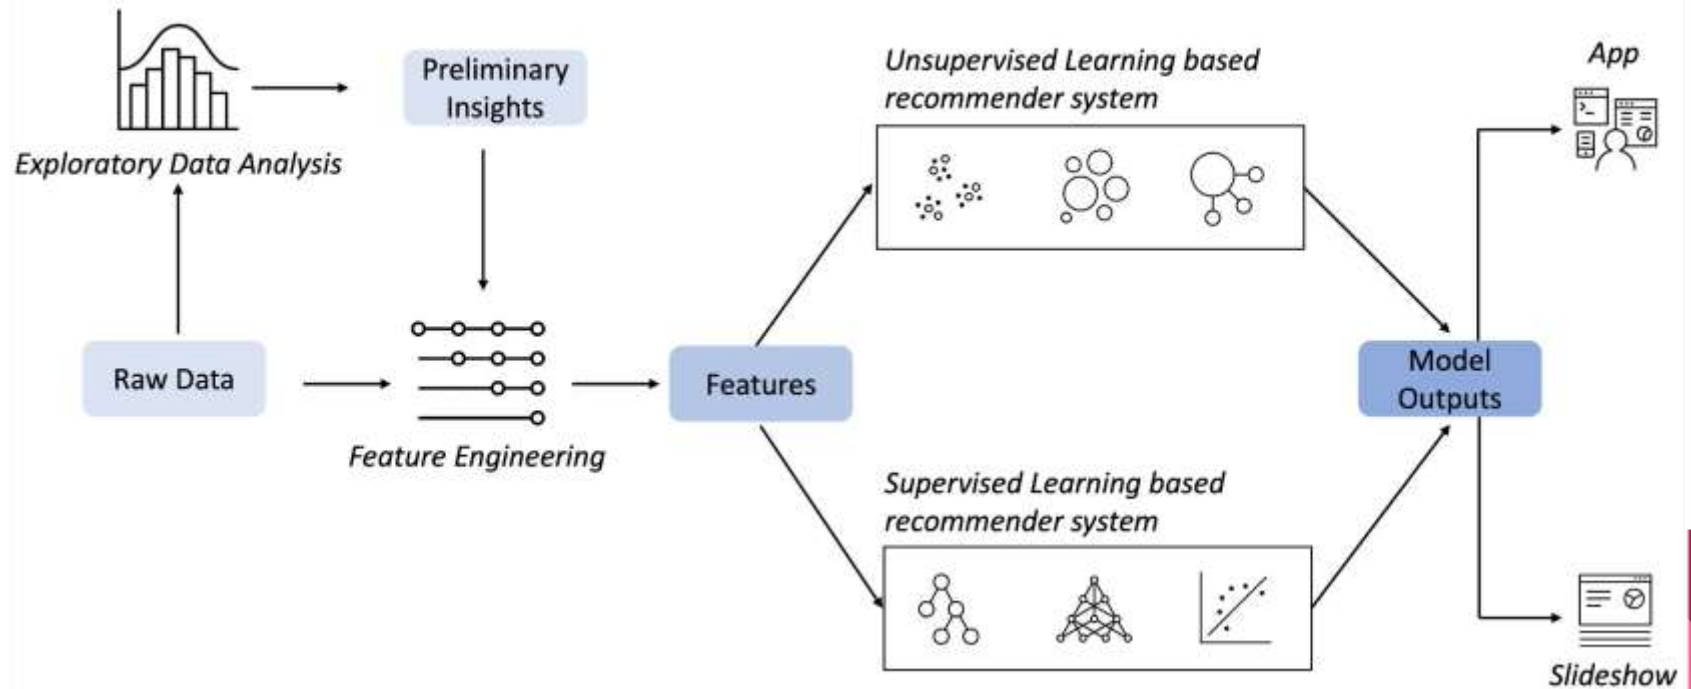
Exploratory Data Analysis

Preliminary Insights

Raw Data

Feature Engineering

Features

Unsupervised Learning based recommender system

Supervised Learning based recommender system

Model Outputs

App

Slideshow